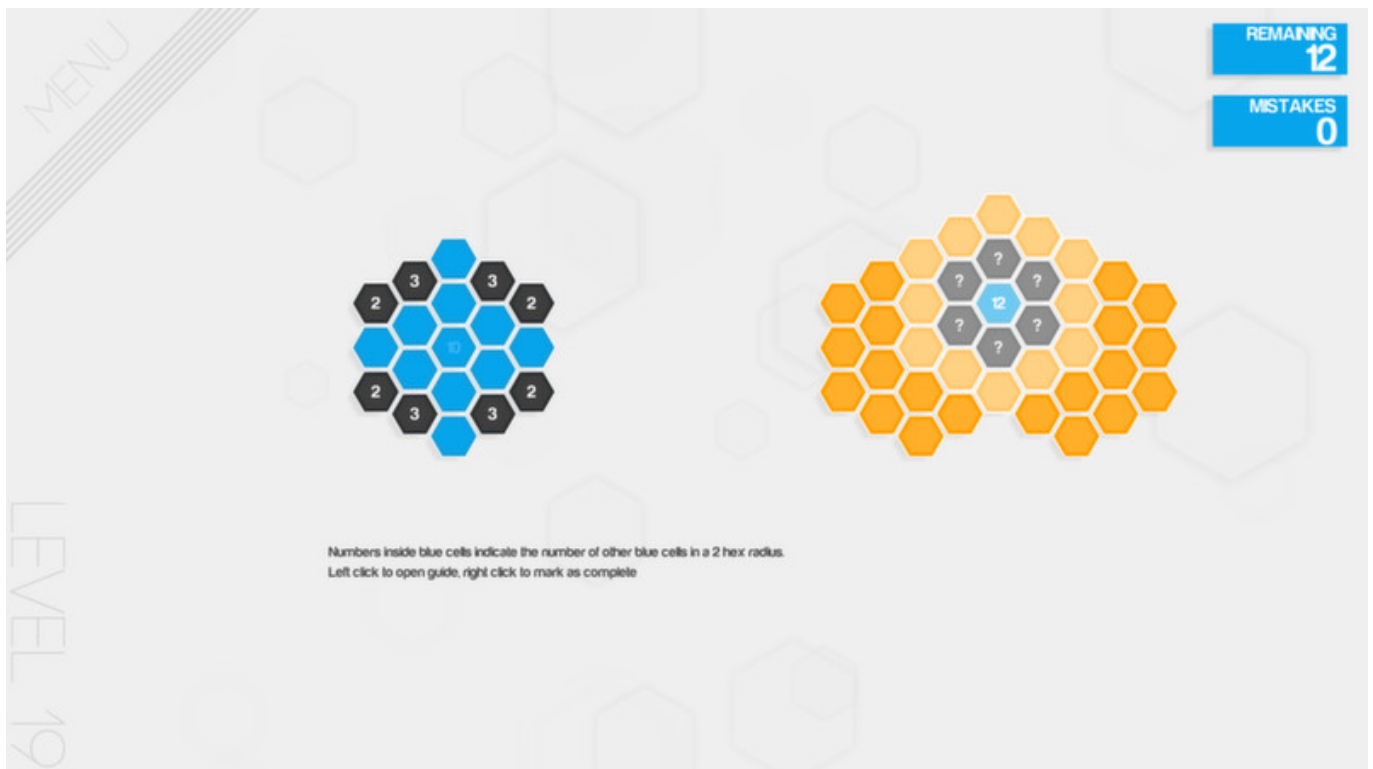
MENU

REMAINING
12

MISTAKES
0

3
3
2
2
10
2
2
3
3

?
?
?
12
?
?
?

Numbers inside blue cells indicate the number of other blue cells in a 2 hex radius.
Left click to open guide, right click to mark as complete

LEVEL 19